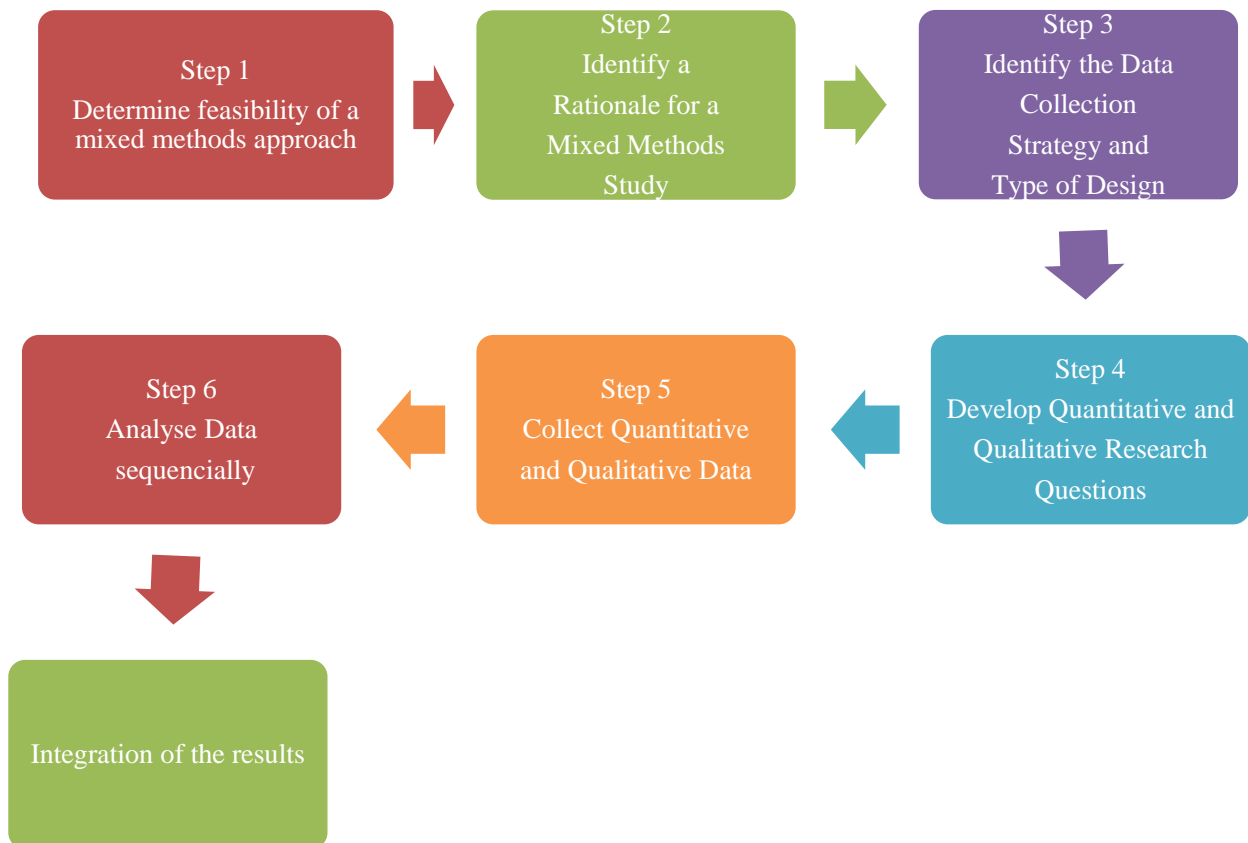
Step 1
Determine feasibility of a mixed methods approach

Step 2
Identify a Rationale for a Mixed Methods Study

Step 3
Identify the Data Collection Strategy and Type of Design

Step 4
Develop Quantitative and Qualitative Research Questions

Step 5
Collect Quantitative and Qualitative Data

Step 6
Analyse Data sequencially

Integration of the results